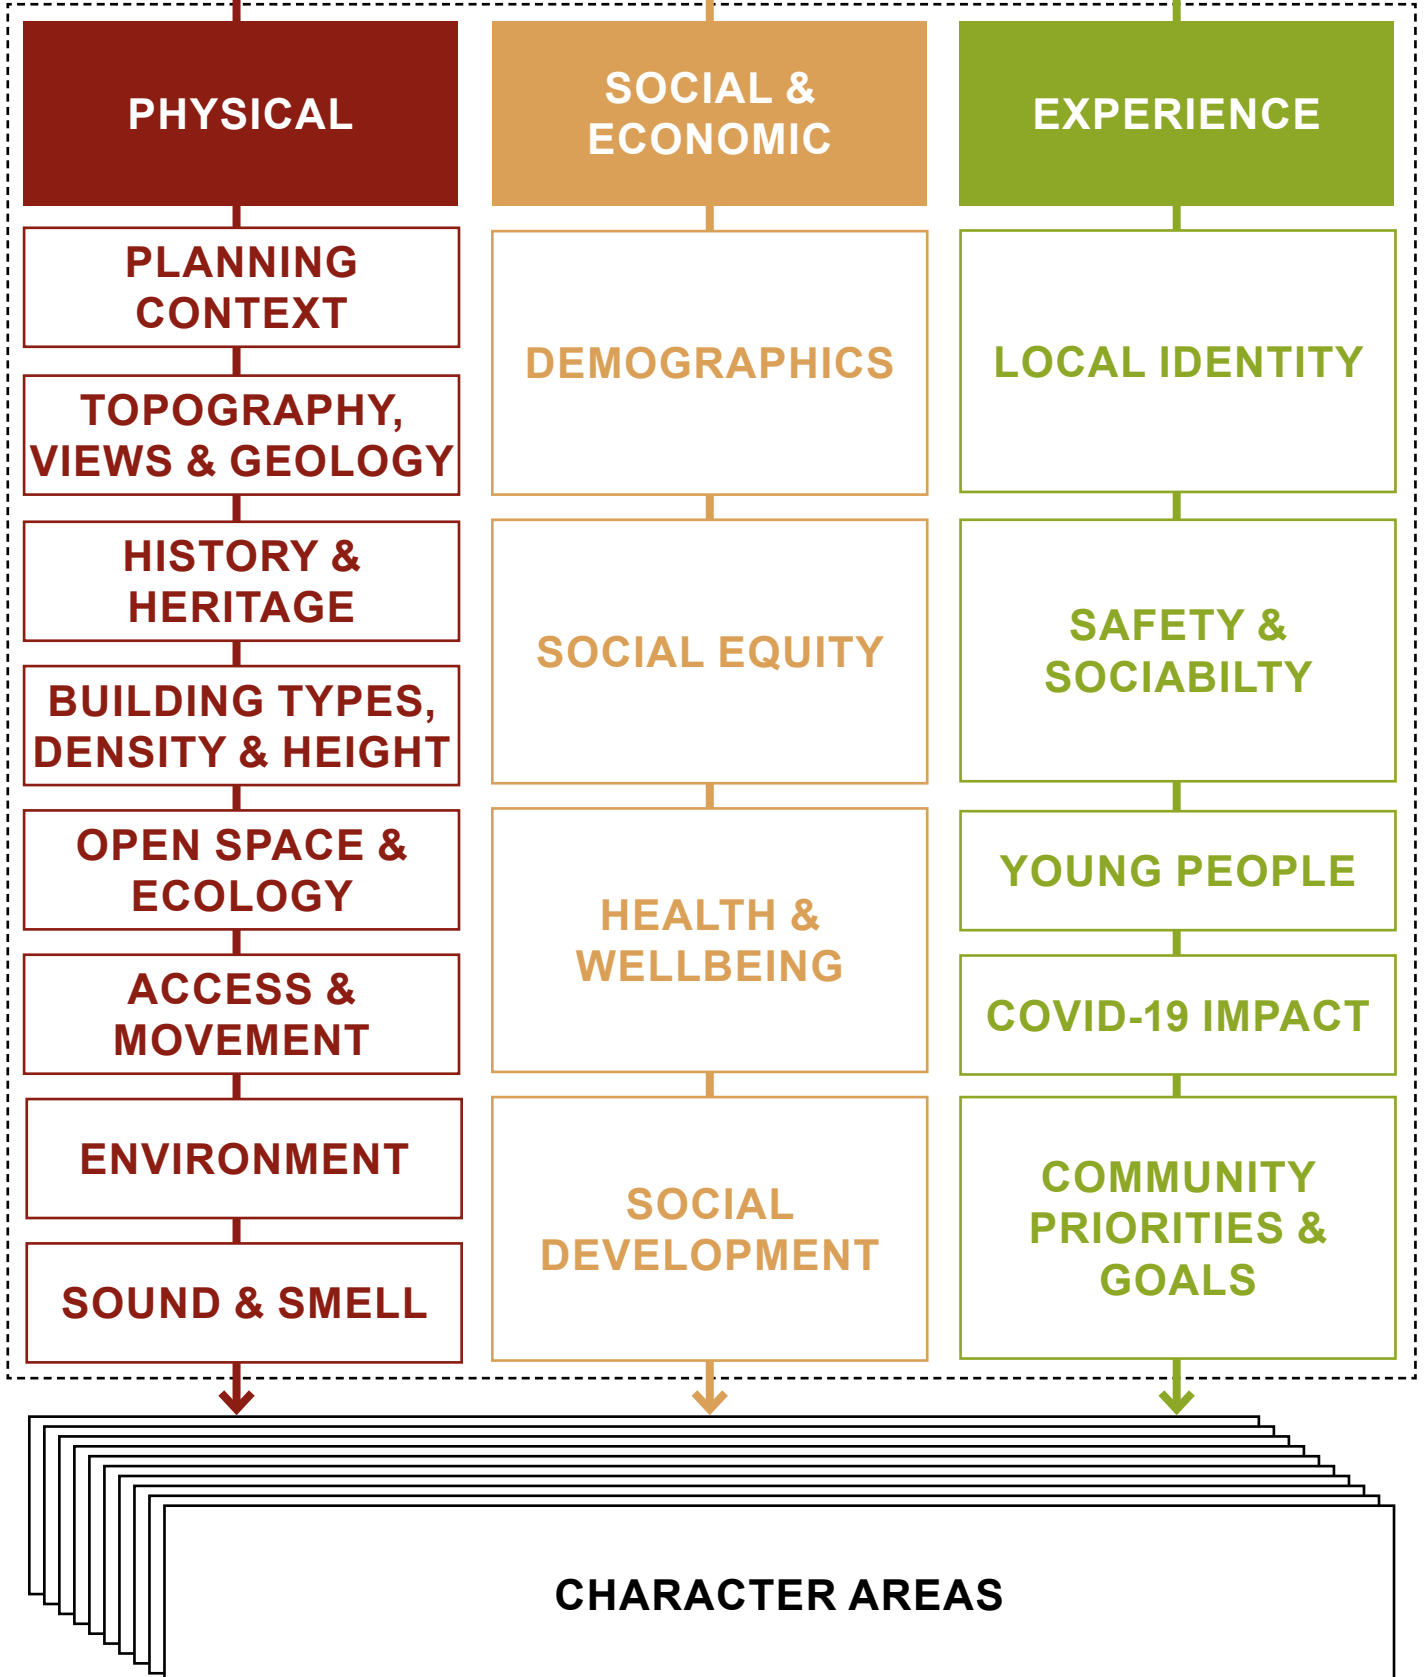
PHYSICAL

PLANNING CONTEXT

TOPOGRAPHY, VIEWS & GEOLOGY

HISTORY & HERITAGE

BUILDING TYPES, DENSITY & HEIGHT

OPEN SPACE & ECOLOGY

ACCESS & MOVEMENT

ENVIRONMENT

SOUND & SMELL

SOCIAL & ECONOMIC

DEMOGRAPHICS

SOCIAL EQUITY

HEALTH & WELLBEING

SOCIAL DEVELOPMENT

EXPERIENCE

LOCAL IDENTITY

SAFETY & SOCIABILTY

YOUNG PEOPLE

COVID-19 IMPACT

COMMUNITY PRIORITIES & GOALS

CHARACTER AREAS